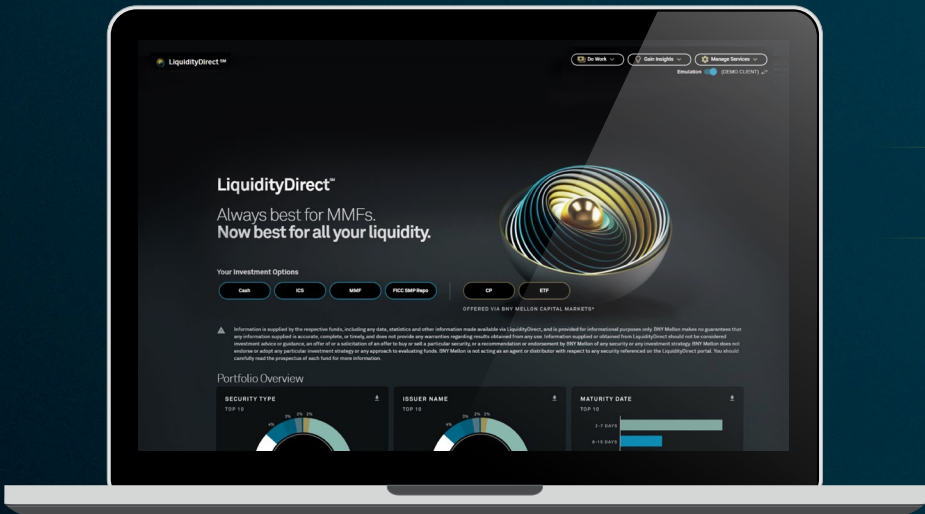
LiquidityDirect℠

Do Work
Gain Insights
Manage Services

Emulation (DEMO CLIENT)

LiquidityDirect℠

Always best for MMFs.
Now best for all your liquidity.

Your Investment Options

Cash
ICS
MMF
FICC SMP Repo
CP
ETF

OFFERED VIA BNY MELLON CAPITAL MARKETS*

Information is supplied by the respective funds, including any data, statistics and other information made available via LiquidityDirect, and is provided for informational purposes only. BNY Mellon makes no guarantees that any information supplied is accurate, complete, or timely, and does not provide any warranties regarding results obtained from any use. Information supplied or obtained from LiquidityDirect should not be considered investment advice or guidance, an offer of or a solicitation of an offer to buy or sell a particular security, or a recommendation or endorsement by BNY Mellon of any security or any investment strategy. BNY Mellon does not endorse or adopt any particular investment strategy or any approach to evaluating funds. BNY Mellon is not acting as an agent or distributor with respect to any security referenced on the LiquidityDirect portal. You should carefully read the prospectus of each fund for more information.

Portfolio Overview

SECURITY TYPE
TOP 10
4%
3%
2%
2%

ISSUER NAME
TOP 10
4%
3%
2%
2%

MATURITY DATE
TOP 10
2-7 DAYS
8-15 DAYS